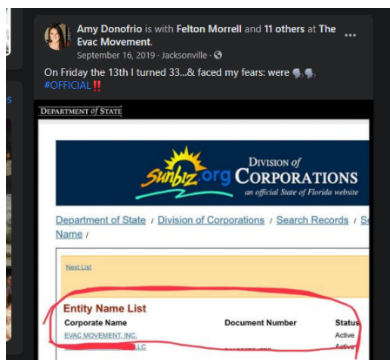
Amy Donofrio is with Felton Morrell and 11 others at The Evac Movement.
September 16, 2019 · Jacksonville ·

On Friday the 13th I turned 33...& faced my fears: were 🐘🐘. #OFFICIAL‼️

DEPARTMENT of STATE

Sunbiz.org DIVISION of CORPORATIONS
an official State of Florida website

Department of State / Division of Corporations / Search Records / Search by Entity Name /

Next List

Entity Name List

| Corporate Name | Document Number | Status |
|---|---|---|
| EVAC MOVEMENT, INC. | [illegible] | Active |
| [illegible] LLC | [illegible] | Active |